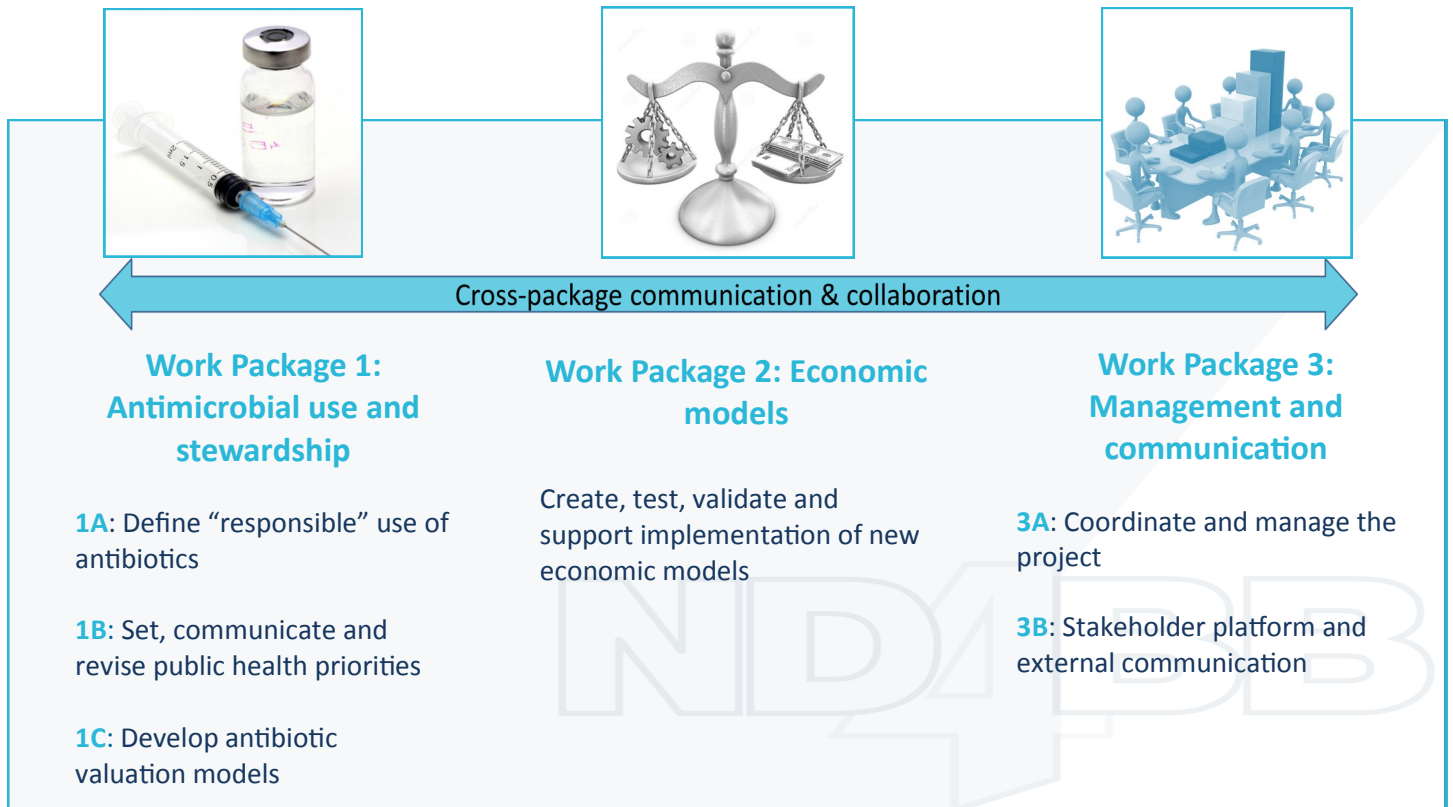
Cross-package communication & collaboration

Work Package 1: Antimicrobial use and stewardship

1A: Define “responsible” use of antibiotics

1B: Set, communicate and revise public health priorities

1C: Develop antibiotic valuation models

Work Package 2: Economic models

Create, test, validate and support implementation of new economic models

Work Package 3: Management and communication

3A: Coordinate and manage the project

3B: Stakeholder platform and external communication

ND4BB